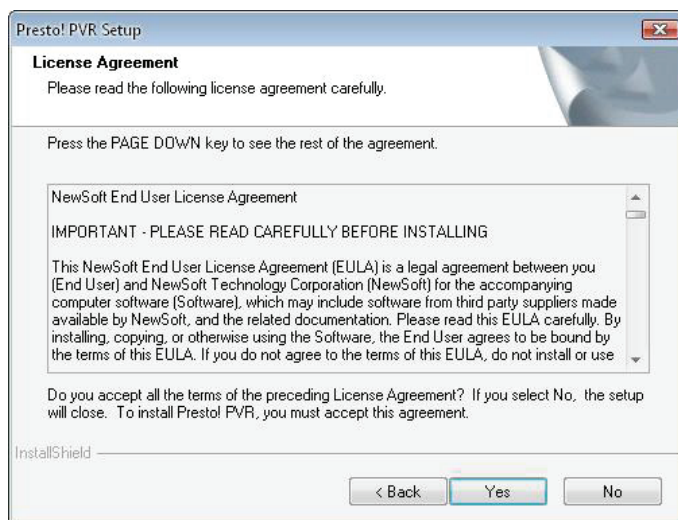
Presto! PVR Setup

License Agreement

Please read the following license agreement carefully.

Press the PAGE DOWN key to see the rest of the agreement.

NewSoft End User License Agreement

IMPORTANT - PLEASE READ CAREFULLY BEFORE INSTALLING

This NewSoft End User License Agreement (EULA) is a legal agreement between you (End User) and NewSoft Technology Corporation (NewSoft) for the accompanying computer software (Software), which may include software from third party suppliers made available by NewSoft, and the related documentation. Please read this EULA carefully. By installing, copying, or otherwise using the Software, the End User agrees to be bound by the terms of this EULA. If you do not agree to the terms of this EULA, do not install or use

Do you accept all the terms of the preceding License Agreement? If you select No, the setup will close. To install Presto! PVR, you must accept this agreement.

InstallShield

< Back   Yes   No